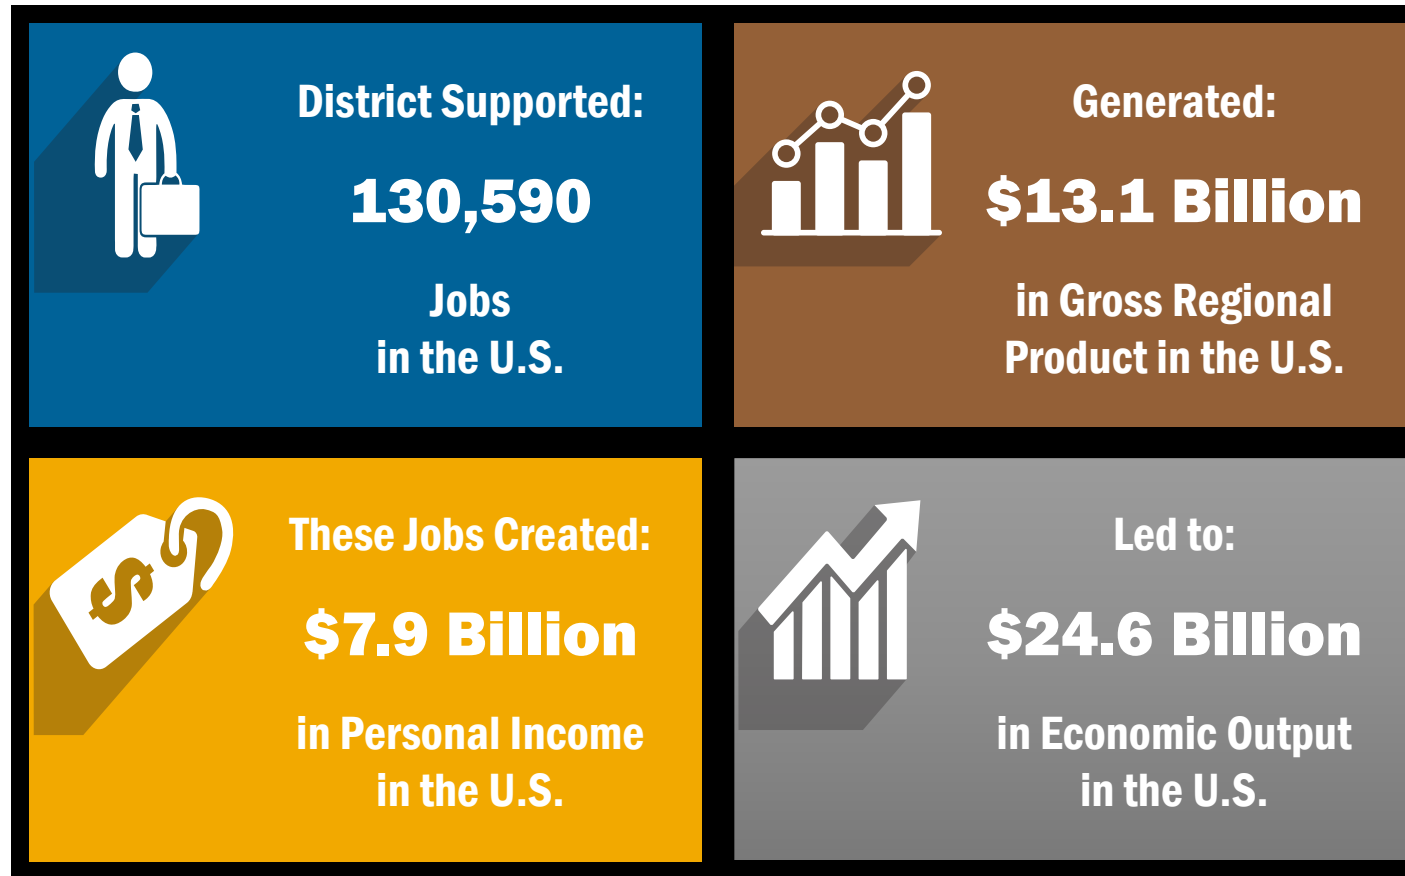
District Supported:

130,590

Jobs
in the U.S.

Generated:

$13.1 Billion

in Gross Regional Product in the U.S.

$

These Jobs Created:

$7.9 Billion

in Personal Income in the U.S.

Led to:

$24.6 Billion

in Economic Output in the U.S.